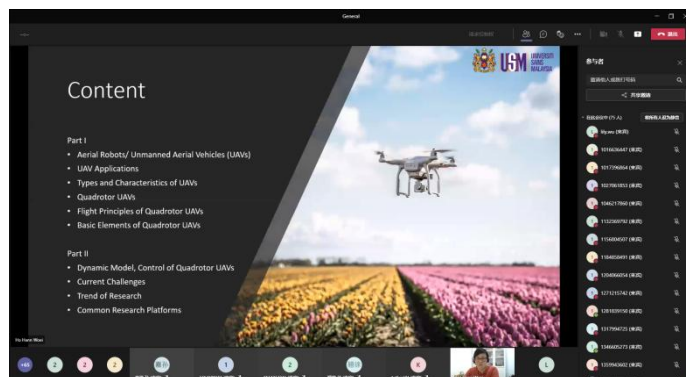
General

参与者

USM UNIVERSITI SAINS MALAYSIA

Content

Part I
• Aerial Robots/ Unmanned Aerial Vehicles (UAVs)
• UAV Applications
• Types and Characteristics of UAVs
• Quadrotor UAVs
• Flight Principles of Quadrotor UAVs
• Basic Elements of Quadrotor UAVs

Part II
• Dynamic Model, Control of Quadrotor UAVs
• Current Challenges
• Trend of Research
• Common Research Platforms

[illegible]

+44

Yu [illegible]
1016636447 (来宾)
1017296864 (来宾)
1027061853 (来宾)
1046217960 (来宾)
1152369792 (来宾)
1156804507 (来宾)
1184856691 (来宾)
1204966054 (来宾)
1271215742 (来宾)
1281839150 (来宾)
1317994725 (来宾)
1346605275 (来宾)
1359943602 (来宾)